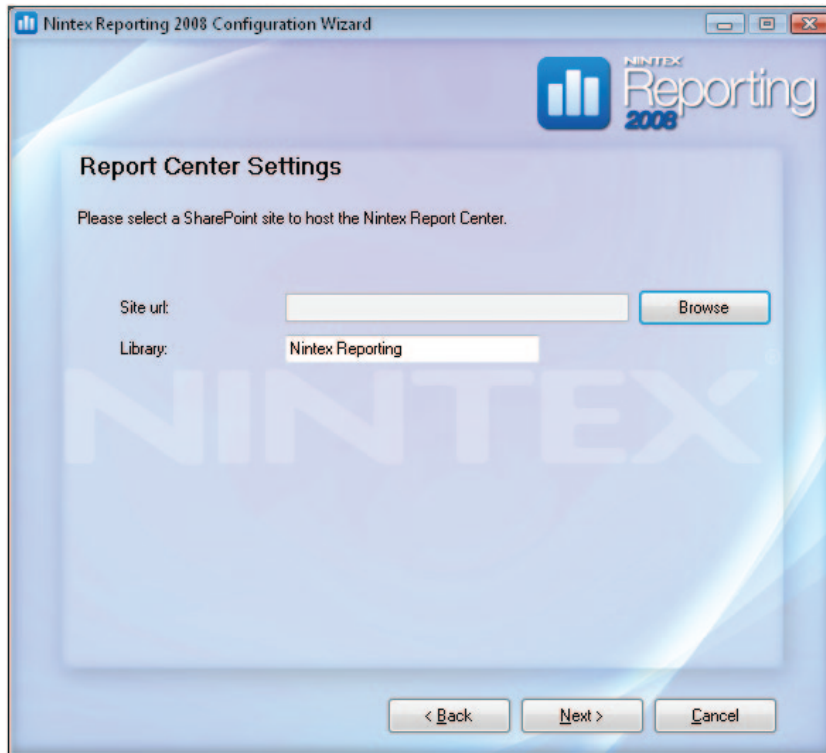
Nintex Reporting 2008 Configuration Wizard

NINTEX Reporting 2008

Report Center Settings

Please select a SharePoint site to host the Nintex Report Center.

Site url:

Browse

Library:

Nintex Reporting

NINTEX

< Back

Next >

Cancel